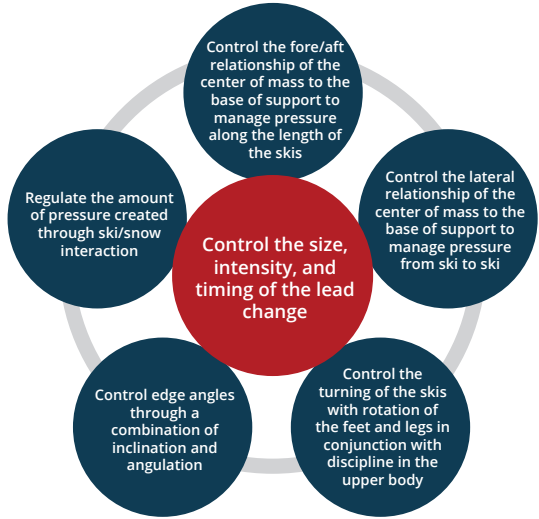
Control the size, intensity, and timing of the lead change

Control the fore/aft relationship of the center of mass to the base of support to manage pressure along the length of the skis

Control the lateral relationship of the center of mass to the base of support to manage pressure from ski to ski

Control the turning of the skis with rotation of the feet and legs in conjunction with discipline in the upper body

Control edge angles through a combination of inclination and angulation

Regulate the amount of pressure created through ski/snow interaction